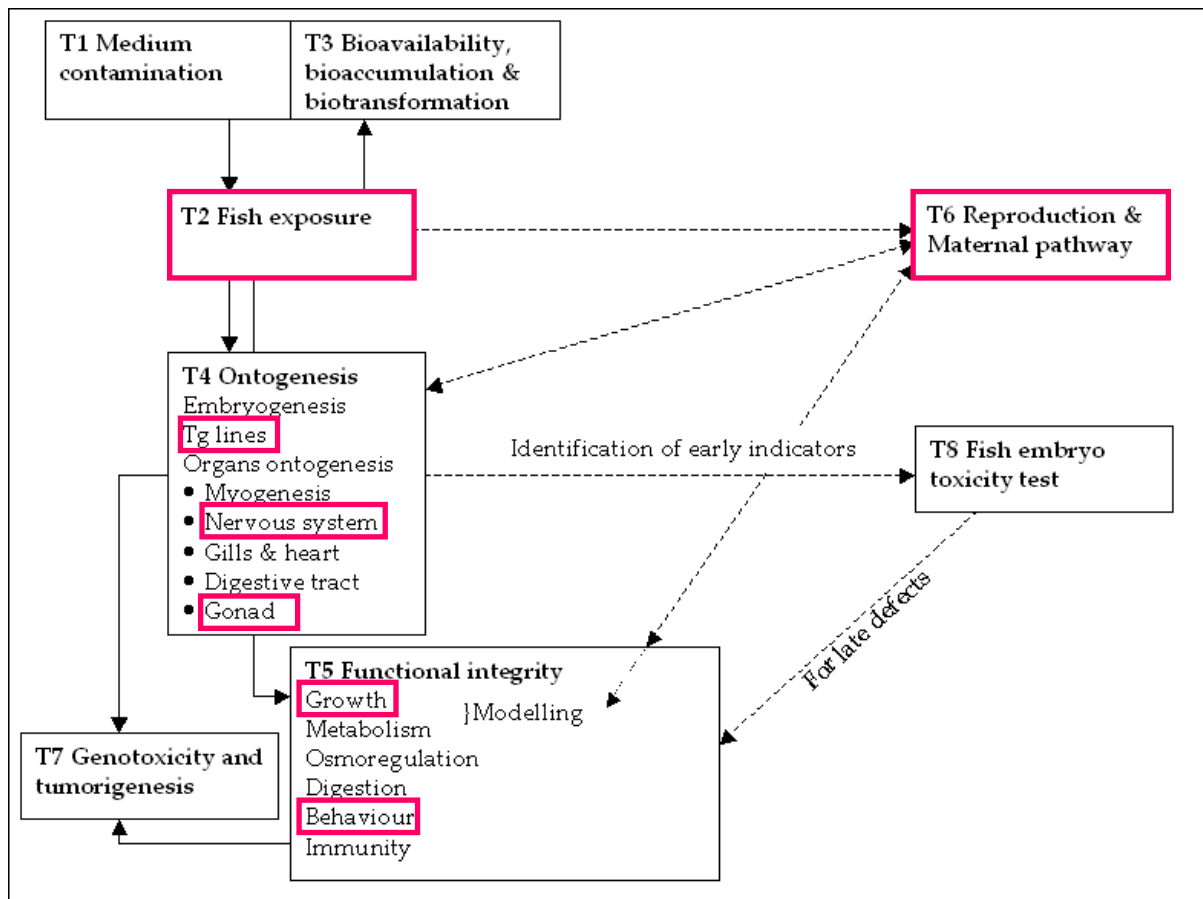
T1 Medium contamination

T3 Bioavailability, bioaccumulation & biotransformation

T2 Fish exposure

T6 Reproduction & Maternal pathway

T4 Ontogenesis
Embryogenesis
Tg lines
Organs ontogenesis
• Myogenesis
• Nervous system
• Gills & heart
• Digestive tract
• Gonad

Identification of early indicators

T8 Fish embryo toxicity test

For late defects

T5 Functional integrity
Growth
Metabolism
Osmoregulation
Digestion
Behaviour
Immunity

}Modelling

T7 Genotoxicity and tumorigenesis